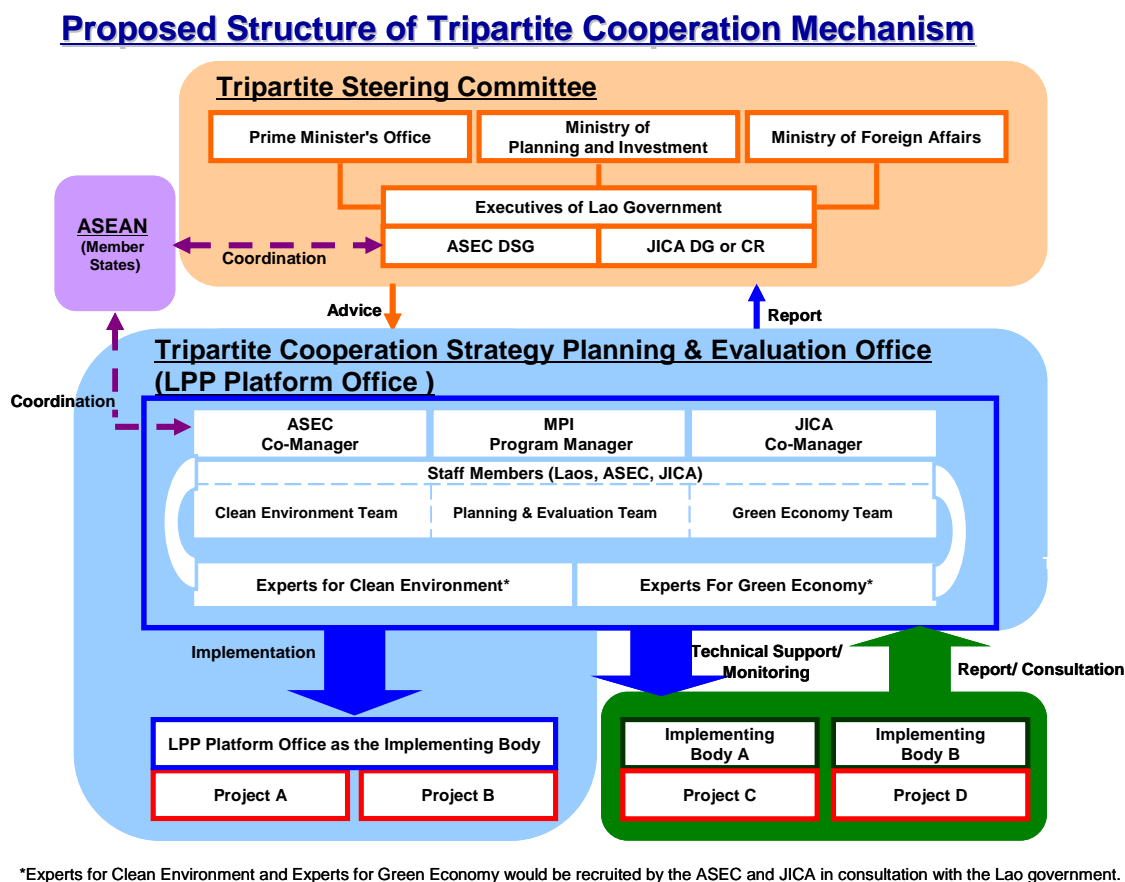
Proposed Structure of Tripartite Cooperation Mechanism

Tripartite Steering Committee

Prime Minister's Office

Ministry of Planning and Investment

Ministry of Foreign Affairs

Executives of Lao Government

ASEC DSG

JICA DG or CR

ASEAN (Member States)

Coordination

Advice

Report

Tripartite Cooperation Strategy Planning & Evaluation Office (LPP Platform Office )

Coordination

ASEC Co-Manager

MPI Program Manager

JICA Co-Manager

Staff Members (Laos, ASEC, JICA)

Clean Environment Team

Planning & Evaluation Team

Green Economy Team

Experts for Clean Environment*

Experts For Green Economy*

Implementation

Technical Support/ Monitoring

Report/ Consultation

LPP Platform Office as the Implementing Body

Project A

Project B

Implementing Body A

Implementing Body B

Project C

Project D

*Experts for Clean Environment and Experts for Green Economy would be recruited by the ASEC and JICA in consultation with the Lao government.